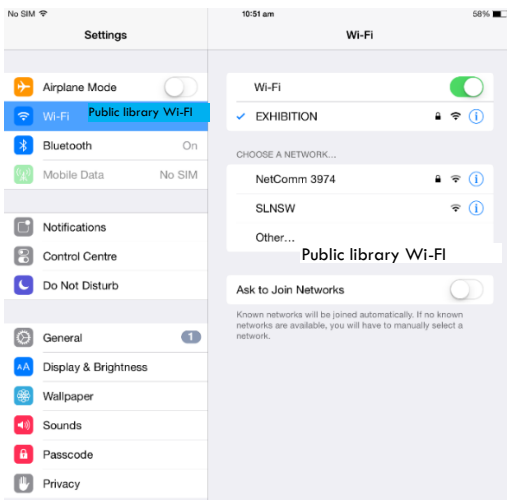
No SIM
10:51 am
58%

Settings

Airplane Mode
Wi-Fi Public library Wi-FI
Bluetooth On
Mobile Data No SIM

Notifications
Control Centre
Do Not Disturb

General 1
Display & Brightness
Wallpaper
Sounds
Passcode
Privacy

Wi-Fi

Wi-Fi
✓ EXHIBITION

CHOOSE A NETWORK...
NetComm 3974
SLNSW
Other... Public library Wi-FI

Ask to Join Networks
Known networks will be joined automatically. If no known networks are available, you will have to manually select a network.